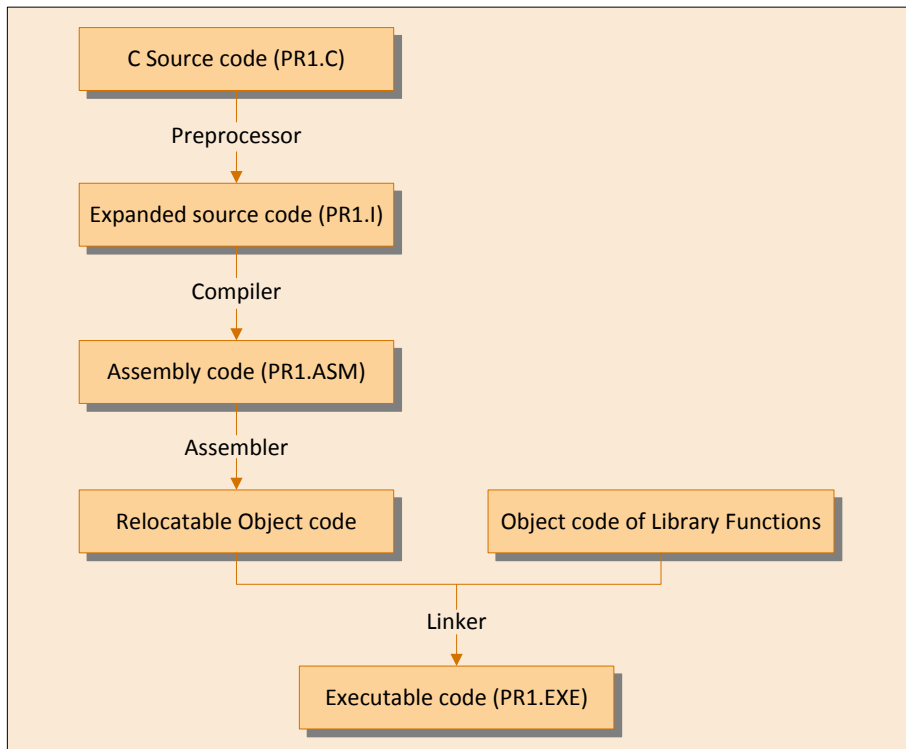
C Source code (PR1.C)

Preprocessor

Expanded source code (PR1.I)

Compiler

Assembly code (PR1.ASM)

Assembler

Relocatable Object code

Object code of Library Functions

Linker

Executable code (PR1.EXE)